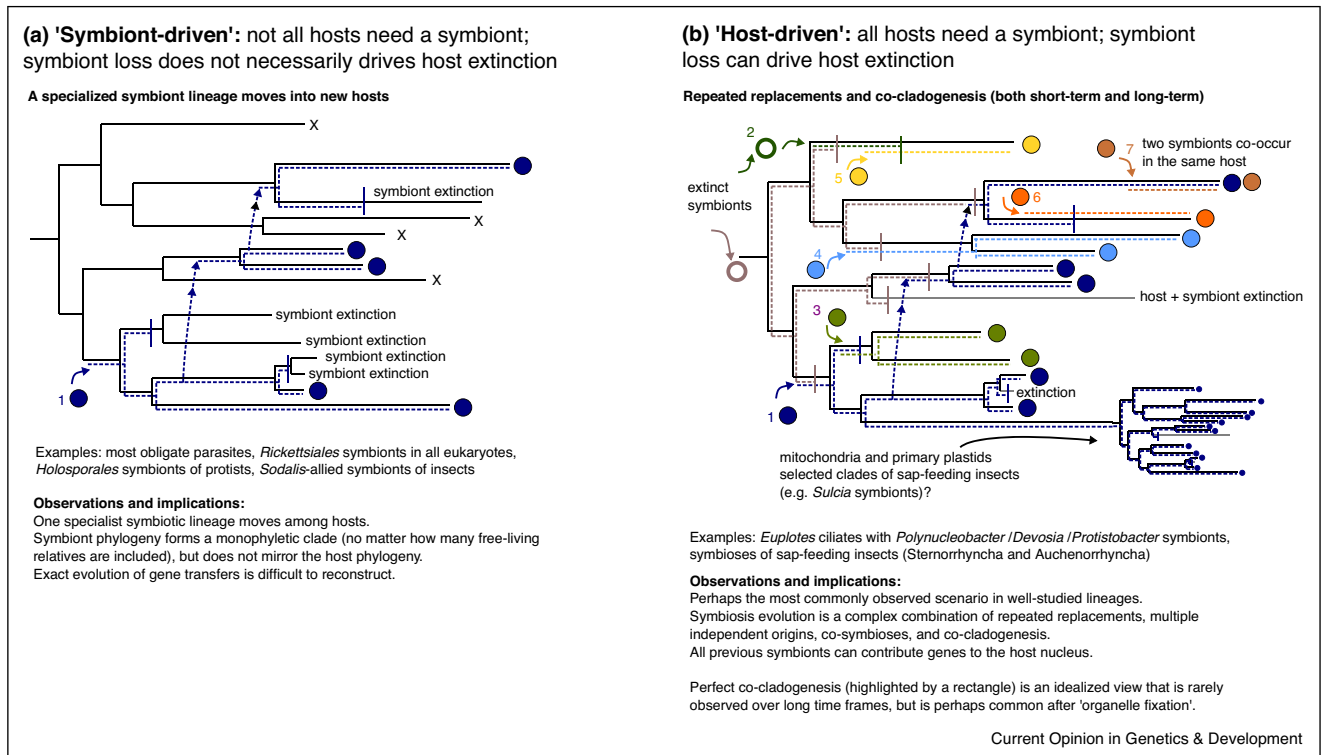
**(a) 'Symbiont-driven':** not all hosts need a symbiont; symbiont loss does not necessarily drives host extinction

**A specialized symbiont lineage moves into new hosts**

X

symbiont extinction

X

X

X

symbiont extinction

symbiont extinction

symbiont extinction

symbiont extinction

1

Examples: most obligate parasites, *Rickettsiales* symbionts in all eukaryotes, *Holosporales* symbionts of protists, *Sodalis*-allied symbionts of insects

**Observations and implications:**
One specialist symbiotic lineage moves among hosts.
Symbiont phylogeny forms a monophyletic clade (no matter how many free-living relatives are included), but does not mirror the host phylogeny.
Exact evolution of gene transfers is difficult to reconstruct.

**(b) 'Host-driven':** all hosts need a symbiont; symbiont loss can drive host extinction

**Repeated replacements and co-cladogenesis (both short-term and long-term)**

2

5

7 two symbionts co-occur in the same host

extinct symbionts

6

4

host + symbiont extinction

3

1

extinction

mitochondria and primary plastids selected clades of sap-feeding insects (e.g. *Sulcia* symbionts)?

Examples: *Euplotes* ciliates with *Polynucleobacter* / *Devosia* / *Protistobacter* symbionts, symbioses of sap-feeding insects (Sternorrhyncha and Auchenorrhyncha)

**Observations and implications:**
Perhaps the most commonly observed scenario in well-studied lineages.
Symbiosis evolution is a complex combination of repeated replacements, multiple independent origins, co-symbioses, and co-cladogenesis.
All previous symbionts can contribute genes to the host nucleus.

Perfect co-cladogenesis (highlighted by a rectangle) is an idealized view that is rarely observed over long time frames, but is perhaps common after 'organelle fixation'.

Current Opinion in Genetics & Development